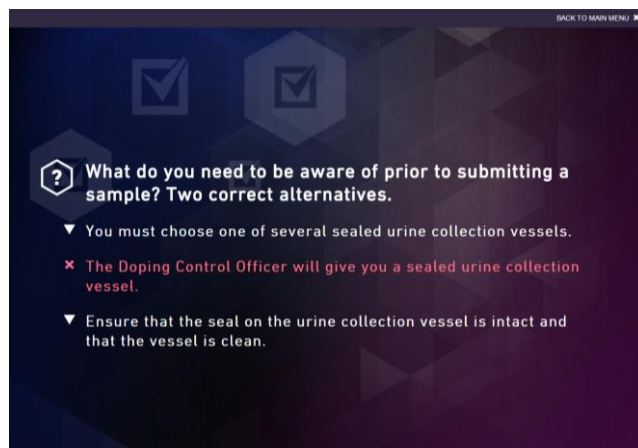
BACK TO MAIN MENU ✖

? What do you need to be aware of prior to submitting a sample? Two correct alternatives.

▼ You must choose one of several sealed urine collection vessels.

✖ The Doping Control Officer will give you a sealed urine collection vessel.

▼ Ensure that the seal on the urine collection vessel is intact and that the vessel is clean.